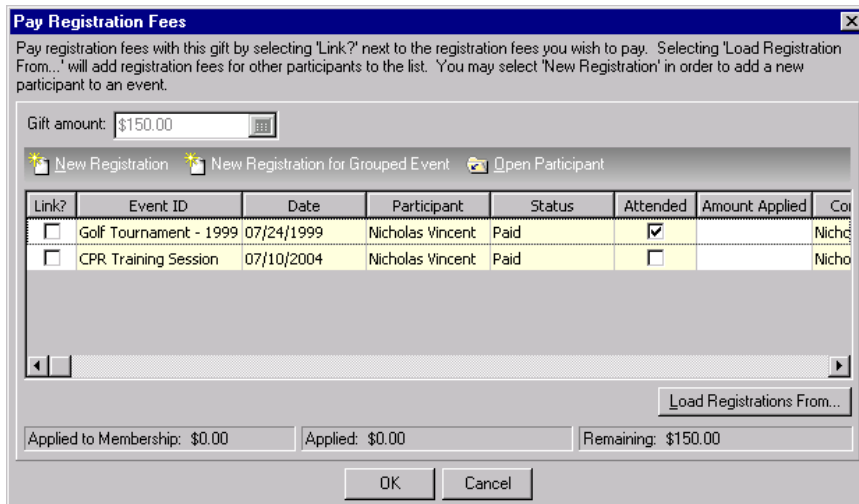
Pay Registration Fees

Pay registration fees with this gift by selecting 'Link?' next to the registration fees you wish to pay. Selecting 'Load Registration From...' will add registration fees for other participants to the list. You may select 'New Registration' in order to add a new participant to an event.

Gift amount: $150.00

New Registration New Registration for Grouped Event Open Participant

| Link? | Event ID | Date | Participant | Status | Attended | Amount Applied | Co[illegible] |
|---|---|---|---|---|---|---|---|
| ☐ | Golf Tournament - 1999 | 07/24/1999 | Nicholas Vincent | Paid | ☑ | | Nicho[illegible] |
| ☐ | CPR Training Session | 07/10/2004 | Nicholas Vincent | Paid | ☐ | | Nicho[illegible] |

Load Registrations From...

Applied to Membership: $0.00 Applied: $0.00 Remaining: $150.00

OK Cancel